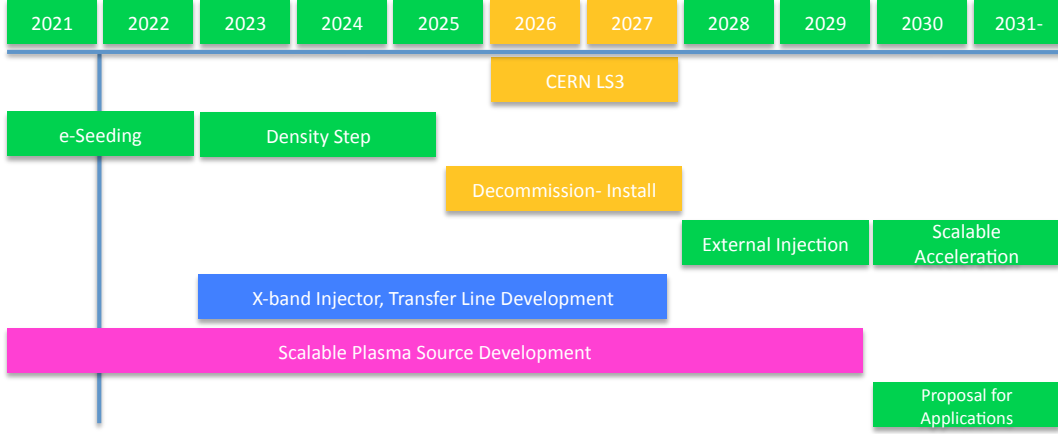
2021 2022 2023 2024 2025 2026 2027 2028 2029 2030 2031-

CERN LS3

e-Seeding

Density Step

Decommission- Install

External Injection

Scalable Acceleration

X-band Injector, Transfer Line Development

Scalable Plasma Source Development

Proposal for Applications